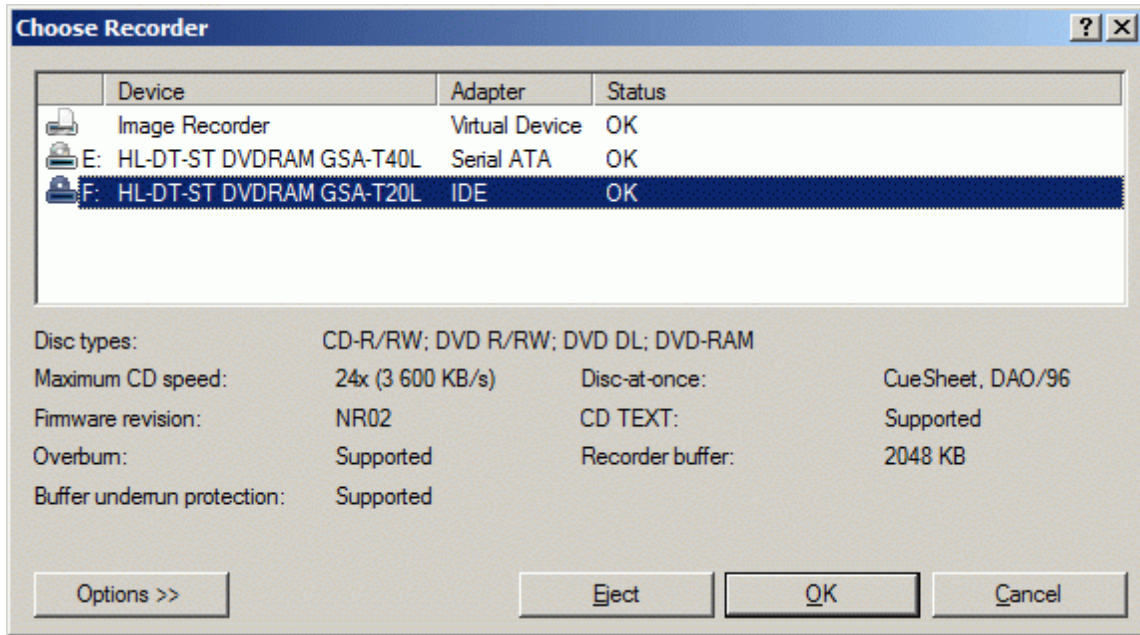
Choose Recorder

?
X

| | Device | Adapter | Status |
|---|---|---|---|
| | Image Recorder | Virtual Device | OK |
| E: | HL-DT-ST DVDRAM GSA-T40L | Serial ATA | OK |
| F: | HL-DT-ST DVDRAM GSA-T20L | IDE | OK |

Disc types: CD-R/RW; DVD R/RW; DVD DL; DVD-RAM

Maximum CD speed: 24x (3 600 KB/s)

Disc-at-once: CueSheet, DAO/96

Firmware revision: NR02

CD TEXT: Supported

Overburn: Supported

Recorder buffer: 2048 KB

Buffer underrun protection: Supported

Options >>

Eject

OK

Cancel